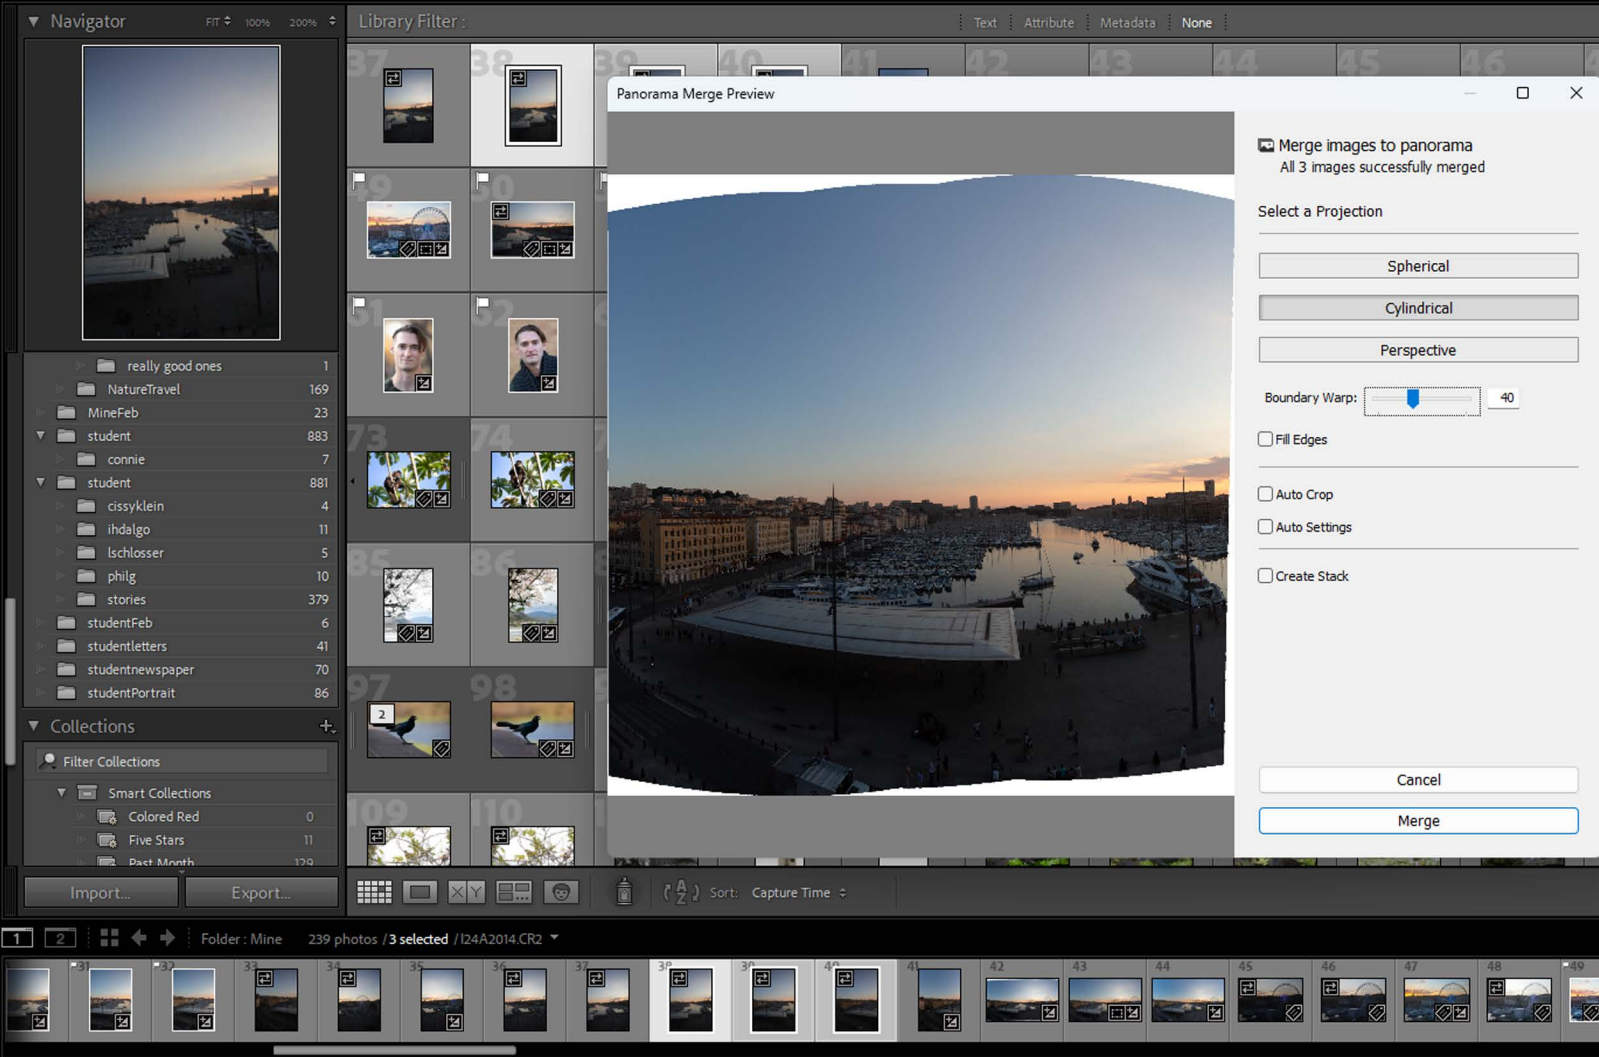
Navigator FIT 100% 200%

Library Filter : Text Attribute Metadata None

37 38 39 40 41 42 43 44 45 46

Panorama Merge Preview

Merge images to panorama
All 3 images successfully merged

Select a Projection

Spherical

Cylindrical

Perspective

Boundary Warp: 40

Fill Edges

Auto Crop

Auto Settings

Create Stack

Cancel

Merge

| really good ones | 1 |
|---|---|
| NatureTravel | 169 |
| MineFeb | 23 |
| student | 883 |
| connie | 7 |
| student | 881 |
| cissyklein | 4 |
| ihdalgo | 11 |
| lschlosser | 5 |
| philg | 10 |
| stories | 379 |
| studentFeb | 6 |
| studentletters | 41 |
| studentnewspaper | 70 |
| studentPortrait | 86 |

Collections +

Filter Collections

Smart Collections

| Colored Red | 0 |
|---|---|
| Five Stars | 11 |
| Past Month | 129 |

Import... Export...

Sort: Capture Time

1 2 Folder : Mine 239 photos / 3 selected / I24A2014.CR2

31 32 33 34 35 36 37 38 39 40 41 42 43 44 45 46 47 48 49